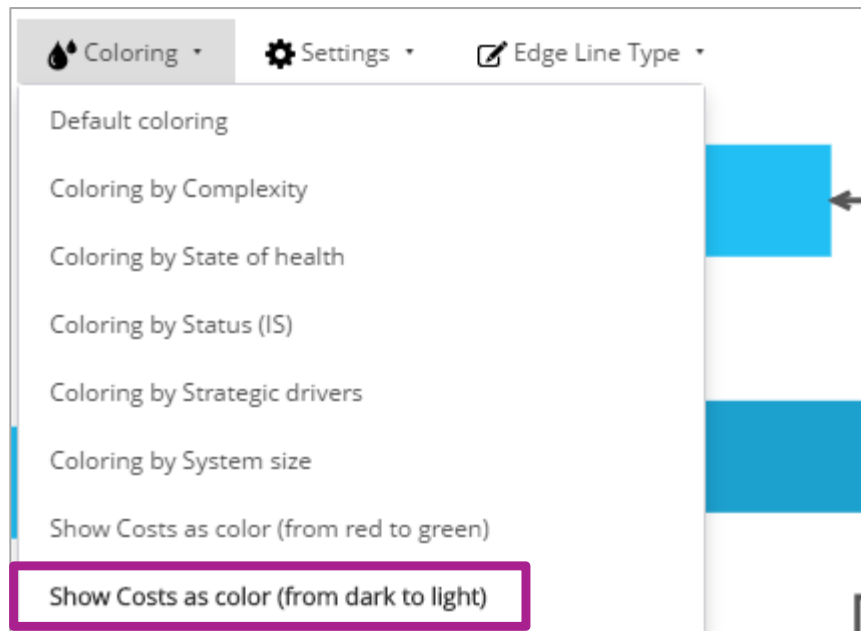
Coloring Settings Edge Line Type

Default coloring

Coloring by Complexity

Coloring by State of health

Coloring by Status (IS)

Coloring by Strategic drivers

Coloring by System size

Show Costs as color (from red to green)

Show Costs as color (from dark to light)